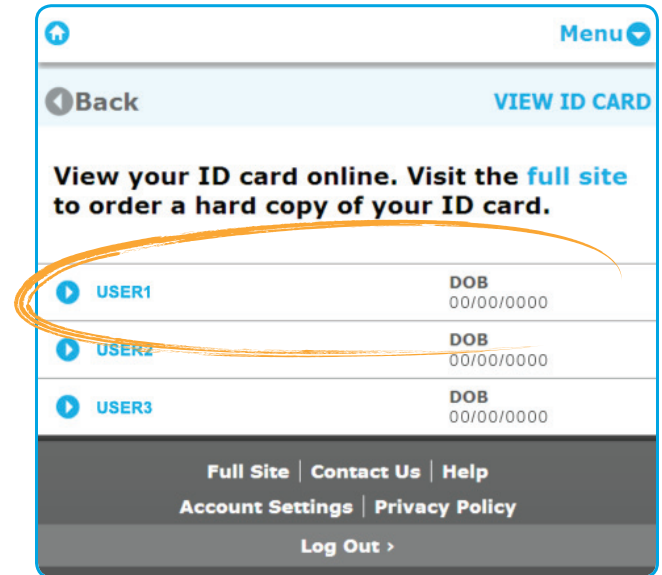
Menu

Back

VIEW ID CARD

View your ID card online. Visit the full site to order a hard copy of your ID card.

| | DOB |
|---|---|
| USER1 | 00/00/0000 |
| USER2 | DOB 00/00/0000 |
| USER3 | DOB 00/00/0000 |

Full Site | Contact Us | Help

Account Settings | Privacy Policy

Log Out ›